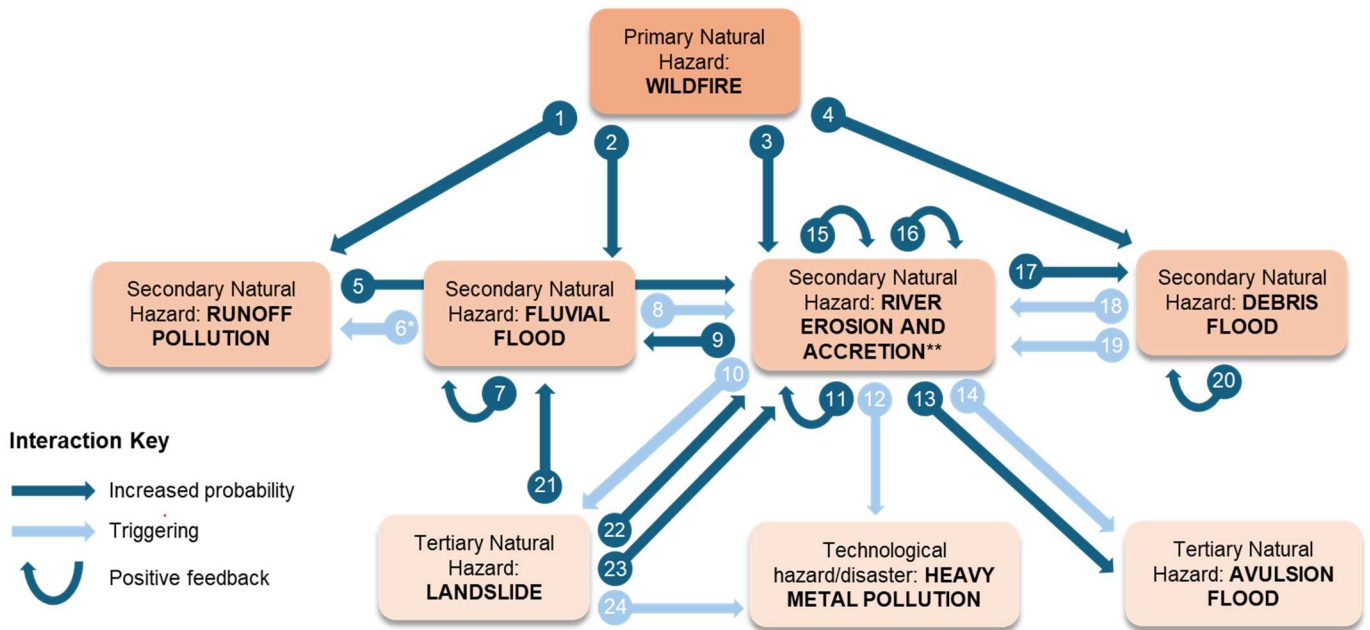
Primary Natural Hazard: WILDFIRE

1
2
3
4

Secondary Natural Hazard: RUNOFF POLLUTION

5
6*

Secondary Natural Hazard: FLUVIAL FLOOD

7
8
9

15
16

Secondary Natural Hazard: RIVER EROSION AND ACCRETION**

17
18
19

Secondary Natural Hazard: DEBRIS FLOOD

20

10
11
12
13
14

21
22
23
24

Interaction Key
Increased probability
Triggering
Positive feedback

Tertiary Natural Hazard: LANDSLIDE

Technological hazard/disaster: HEAVY METAL POLLUTION

Tertiary Natural Hazard: AVULSION FLOOD